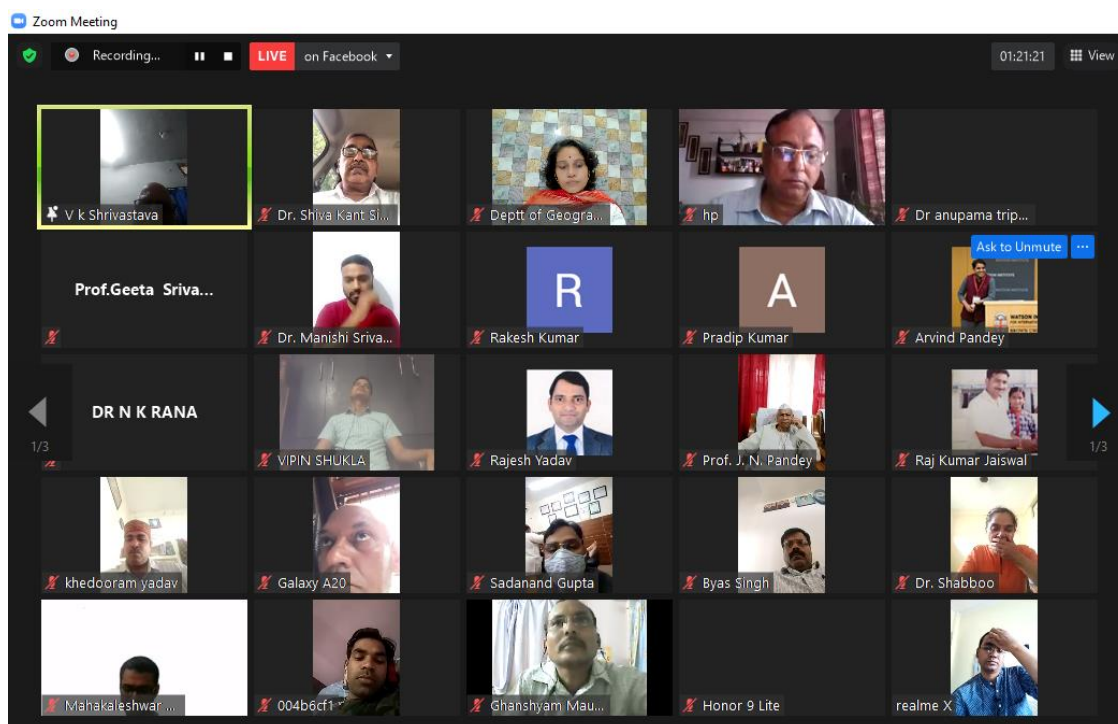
Zoom Meeting

Recording... LIVE on Facebook

01:21:21 View

V k Shrivastava

Dr. Shiva Kant Si...

Deptt of Geogra...

hp

Dr anupama trip...

Prof.Geeta Sriva...

Dr. Manishi Sriva...

R

Rakesh Kumar

A

Pradip Kumar

Ask to Unmute ...

Arvind Pandey

DR N K RANA

1/3

VIPIN SHUKLA

Rajesh Yadav

Prof. J. N. Pandey

Raj Kumar Jaiswal

1/3

khedooram yadav

Galaxy A20

Sadanand Gupta

Byas Singh

Dr. Shabboo

Mahakaleshwar ...

004b6cf1 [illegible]

Ghanshyam Mau...

Honor 9 Lite

realme X